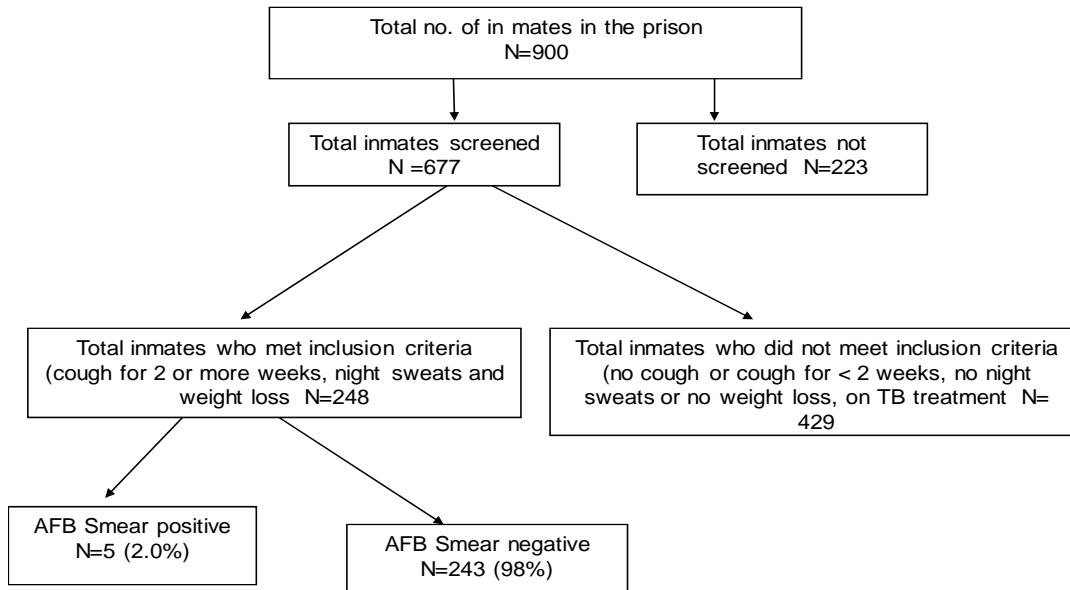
Total no. of in mates in the prison
N=900

Total inmates screened
N =677

Total inmates not screened N=223

Total inmates who met inclusion criteria (cough for 2 or more weeks, night sweats and weight loss N=248

Total inmates who did not meet inclusion criteria (no cough or cough for < 2 weeks, no night sweats or no weight loss, on TB treatment N= 429

AFB Smear positive
N=5 (2.0%)

AFB Smear negative
N=243 (98%)